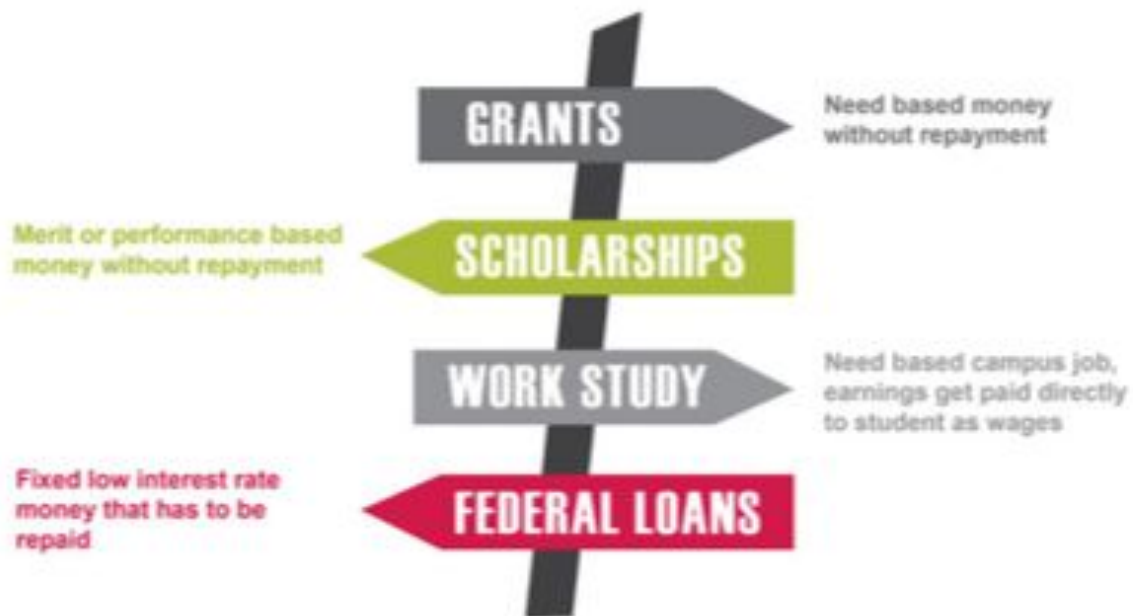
GRANTS

Need based money without repayment

Merit or performance based money without repayment

SCHOLARSHIPS

WORK STUDY

Need based campus job, earnings get paid directly to student as wages

Fixed low interest rate money that has to be repaid

FEDERAL LOANS